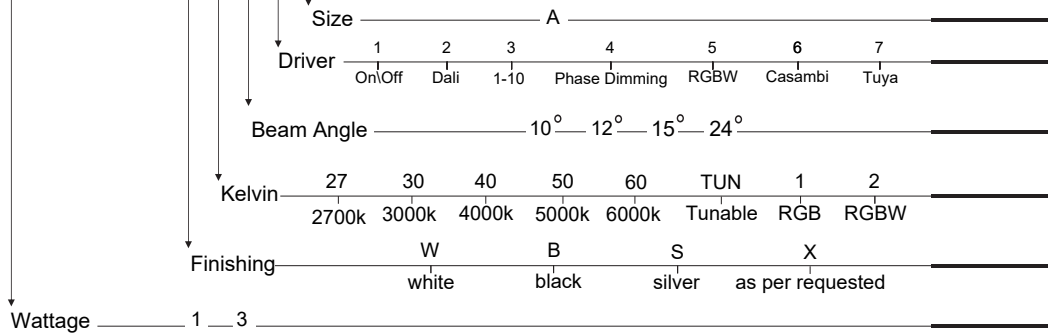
Size A

Driver
| 1 | 2 | 3 | 4 | 5 | 6 | 7 |
|---|---|---|---|---|---|---|
| On\Off | Dali | 1-10 | Phase Dimming | RGBW | Casambi | Tuya |

Beam Angle $10^{\circ}$ $12^{\circ}$ $15^{\circ}$ $24^{\circ}$

Kelvin
| 27 | 30 | 40 | 50 | 60 | TUN | 1 | 2 |
|---|---|---|---|---|---|---|---|
| 2700k | 3000k | 4000k | 5000k | 6000k | Tunable | RGB | RGBW |

Finishing
| W | B | S | X |
|---|---|---|---|
| white | black | silver | as per requested |

Wattage 1 3